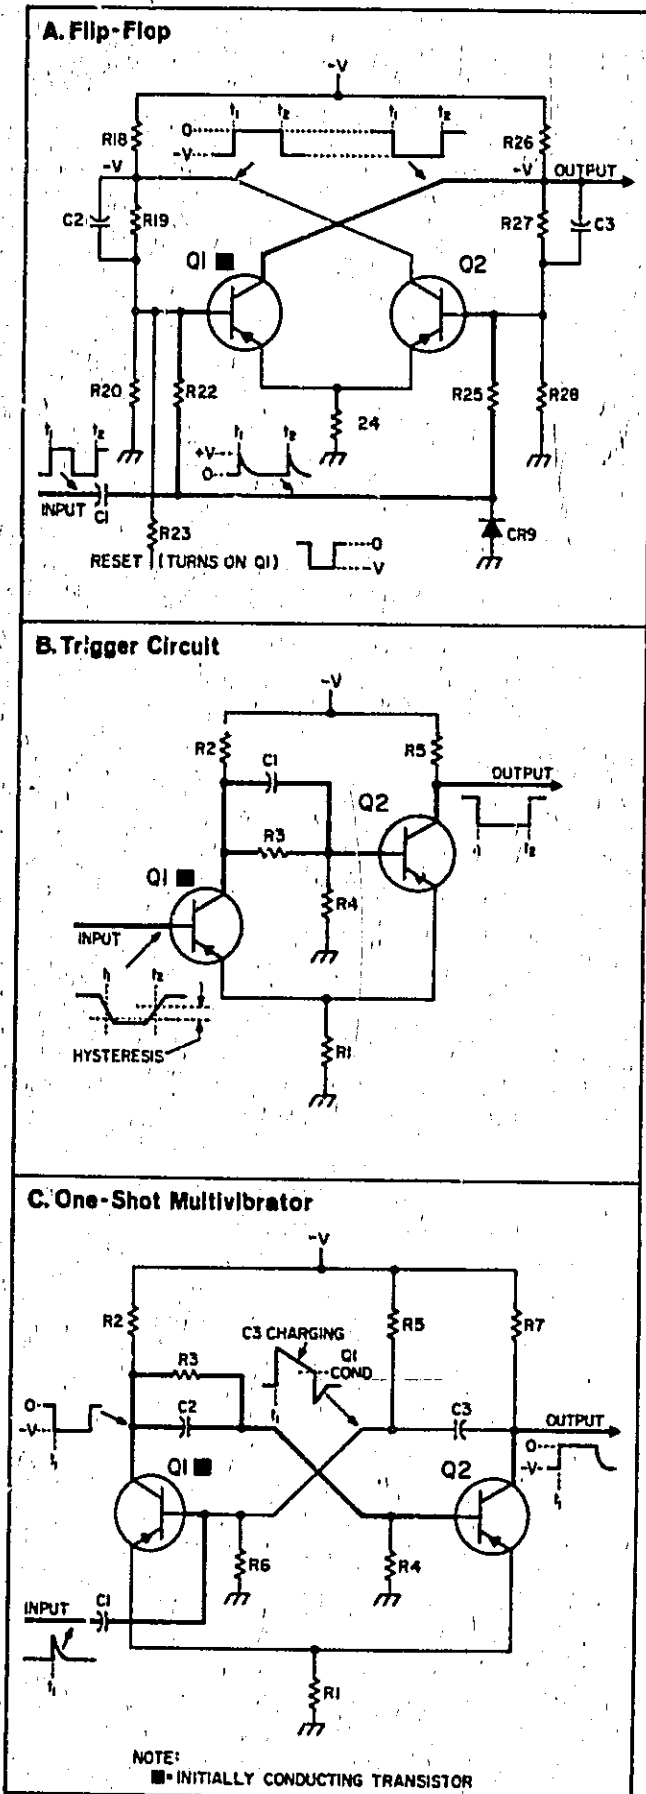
A. Flip-Flop

-V

R18
0
-V
$t_1$
$t_2$
$t_1$
$t_2$
R26
-V
-V
OUTPUT
C2
R19
R27
C3
Q1 ■
Q2
R20
R22
R25
R28
24
$t_1$
$t_2$
+V
0
$t_1$
$t_2$
INPUT
C1
R23
CR9
RESET (TURNS ON Q1)
0
V

B. Trigger Circuit

-V
R2
R5
C1
OUTPUT
R3
Q2
Q1 ■
$t_1$
$t_2$
R4
INPUT
$t_1$
$t_2$
HYSTERESIS
R1

C. One-Shot Multivibrator

-V
R2
C3 CHARGING
R5
R7
R3
Q1
COND
0
-V
$t_1$
$t_1$
C2
C3
OUTPUT
0
-V
$t_1$
Q1 ■
Q2
R6
R4
INPUT
C1
$t_1$
R1

NOTE:
■ = INITIALLY CONDUCTING TRANSISTOR